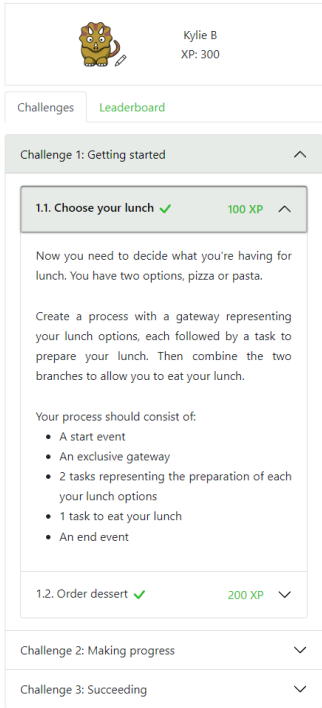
Kylie B
XP: 300

Challenges
Leaderboard

Challenge 1: Getting started

1.1. Choose your lunch ✓ 100 XP

Now you need to decide what you're having for lunch. You have two options, pizza or pasta.

Create a process with a gateway representing your lunch options, each followed by a task to prepare your lunch. Then combine the two branches to allow you to eat your lunch.

Your process should consist of:
- A start event
- An exclusive gateway
- 2 tasks representing the preparation of each your lunch options
- 1 task to eat your lunch
- An end event

1.2. Order dessert ✓ 200 XP

Challenge 2: Making progress

Challenge 3: Succeeding